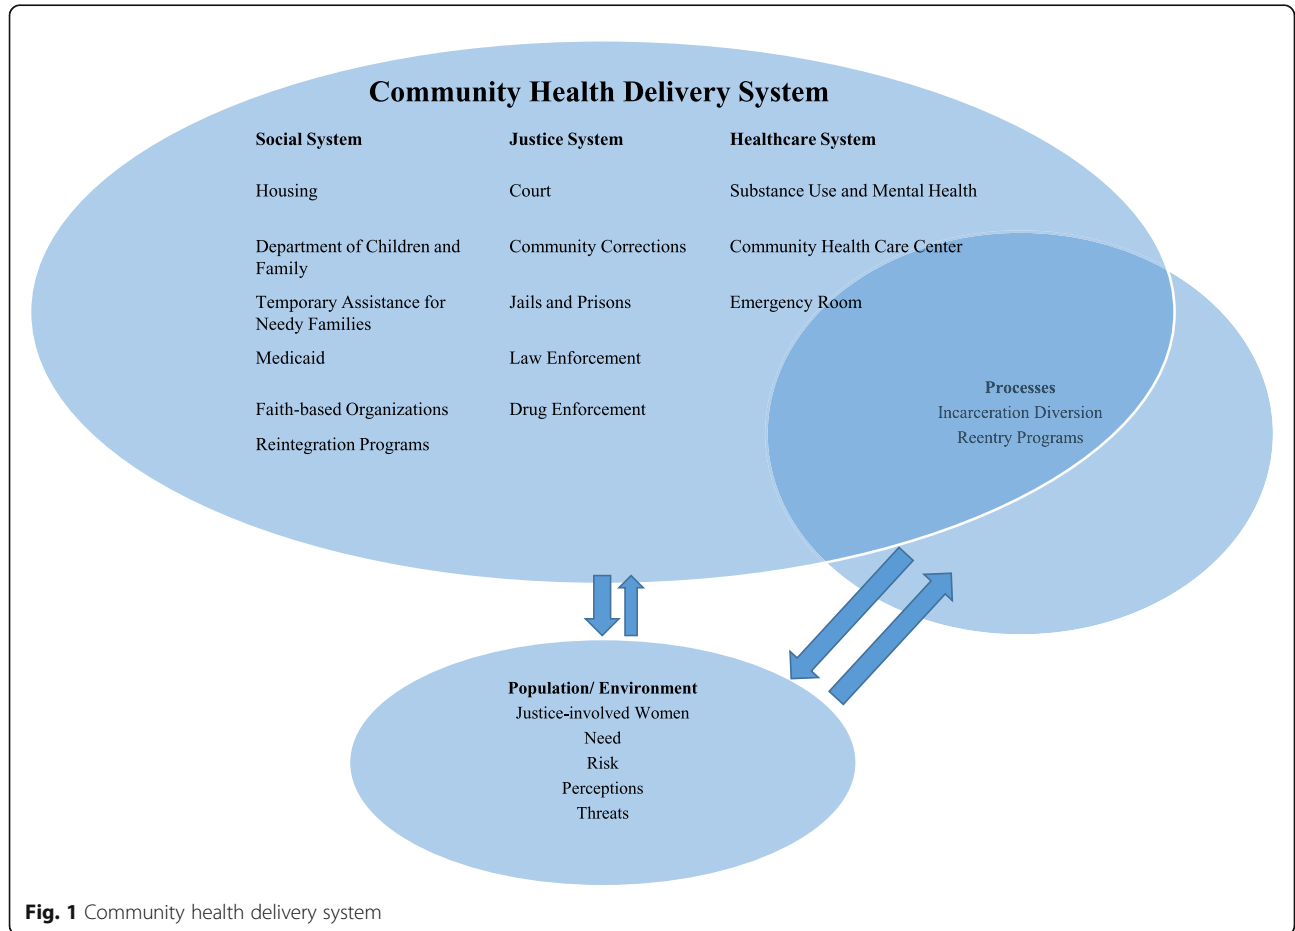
Community Health Delivery System

Social System

Housing

Department of Children and Family

Temporary Assistance for Needy Families

Medicaid

Faith-based Organizations

Reintegration Programs

Justice System

Court

Community Corrections

Jails and Prisons

Law Enforcement

Drug Enforcement

Healthcare System

Substance Use and Mental Health

Community Health Care Center

Emergency Room

Processes
Incarceration Diversion
Reentry Programs

Population/ Environment
Justice-involved Women
Need
Risk
Perceptions
Threats

Fig. 1 Community health delivery system